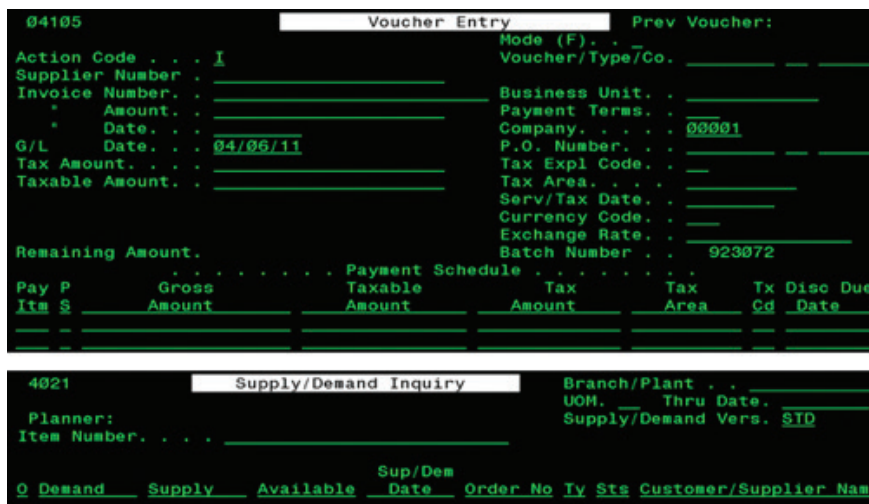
04105 Voucher Entry Prev Voucher:

Mode (F). . _

Action Code . . . I

Voucher/Type/Co. ________ __ ____

Supplier Number . ________________

Invoice Number. . ________________

Business Unit. . ________

" Amount. . ________________

Payment Terms. . __

" Date. . . ________

Company. . . . . 00001

G/L Date. . . 04/06/11

P.O. Number. . . ________ __ ____

Tax Amount. . . . ________________

Tax Expl Code. . __

Taxable Amount. . ________________

Tax Area. . . . ________

Serv/Tax Date. . ________

Currency Code. . ___

Exchange Rate. . ____________

Remaining Amount.

Batch Number . . 923072

. . . . . . . . Payment Schedule . . . . . . . .

| Pay Itm | P S | Gross Amount | Taxable Amount | Tax Amount | Tax Area | Tx Cd | Disc Due Date |
|---|---|---|---|---|---|---|---|
| | | | | | | | |
| | | | | | | | |

4021 Supply/Demand Inquiry

Branch/Plant . . ________

UOM. __ Thru Date. ________

Planner:

Supply/Demand Vers. STD

Item Number. . . . ________________

| O | Demand | Supply | Available | Sup/Dem Date | Order No | Ty | Sts | Customer/Supplier Nam |
|---|---|---|---|---|---|---|---|---|